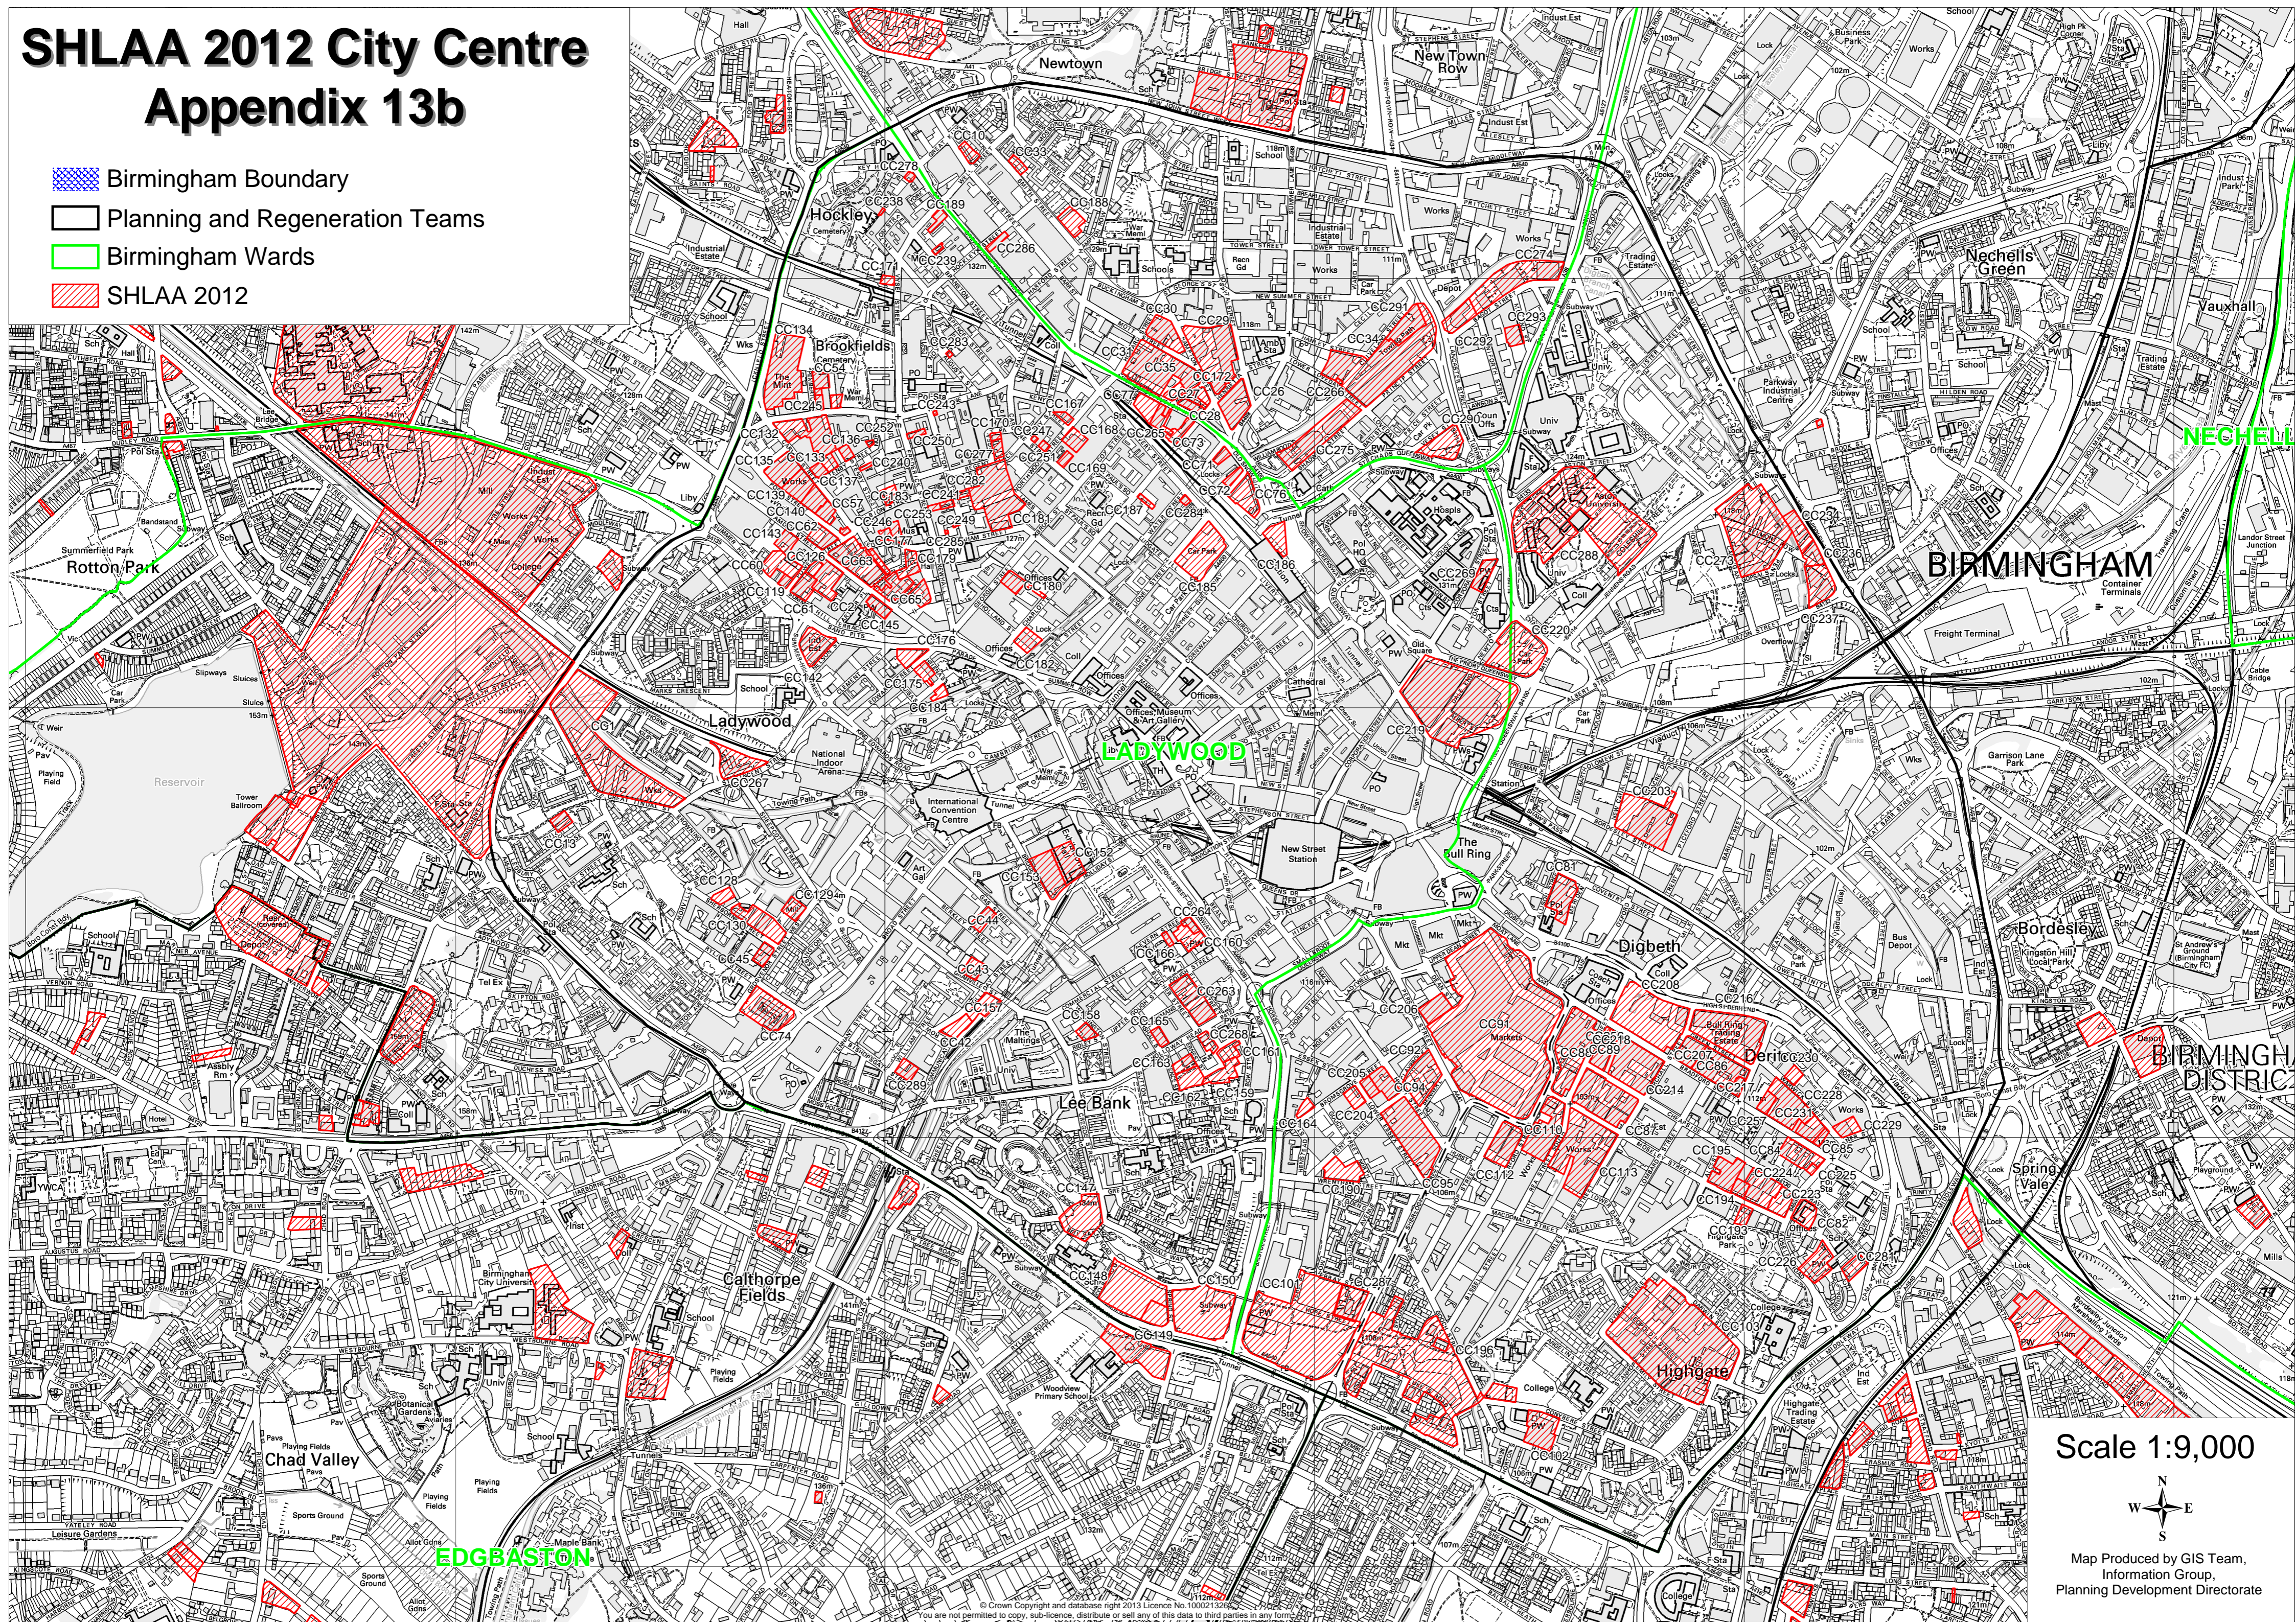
SHLAA 2012 City Centre
Appendix 13b

Birmingham Boundary
Planning and Regeneration Teams
Birmingham Wards
SHLAA 2012

Newtown
New Town Row
Hockley
Brookfields
Nechells Green
Vauxhall
NECHELLS
BIRMINGHAM
Rotton Park
Ladywood
LADYWOOD
Reservoir
New Street Station
The Bull Ring
Digbeth
Bordesley
BIRMINGHAM DISTRICT
Deritend
Lee Bank
Spring Vale
Calthorpe Fields
Highgate
Chad Valley
EDGBASTON

Scale 1:9,000

N
W E
S

Map Produced by GIS Team, Information Group, Planning Development Directorate

© Crown Copyright and database right 2013 Licence No. 100021326
You are not permitted to copy, sub-licence, distribute or sell any of this data to third parties in any form